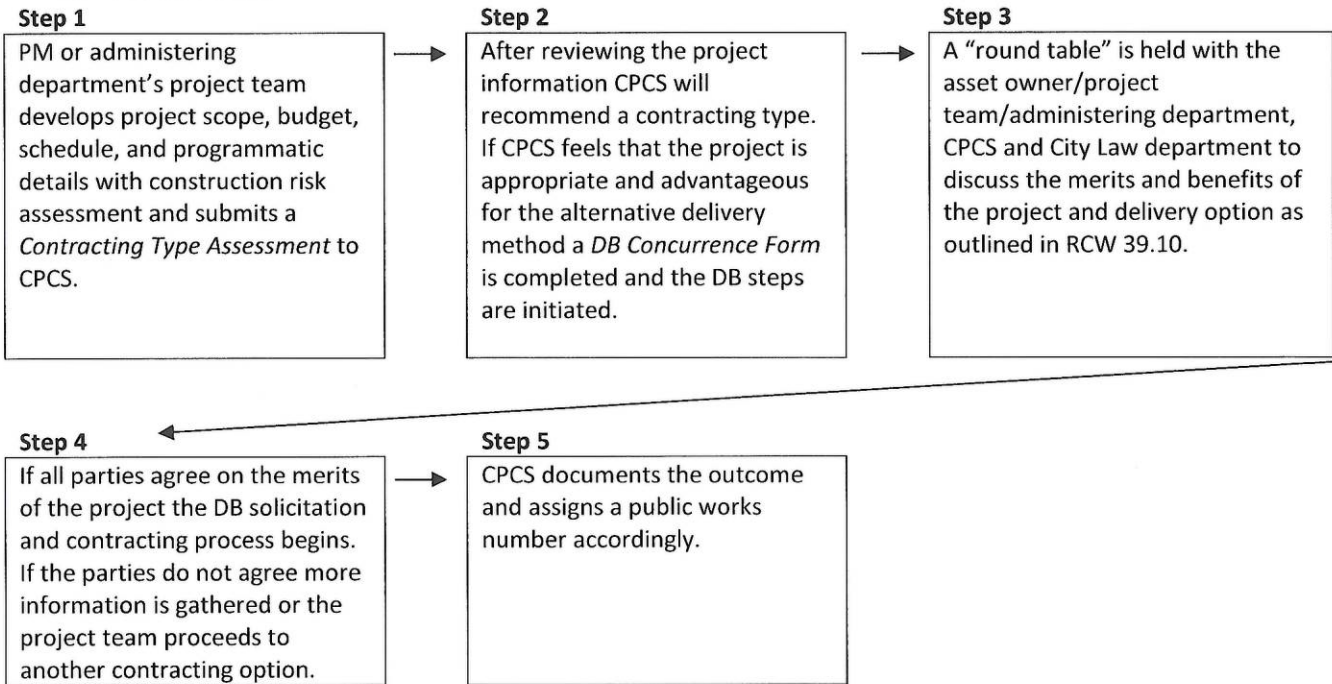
**Step 1**

PM or administering department's project team develops project scope, budget, schedule, and programmatic details with construction risk assessment and submits a *Contracting Type Assessment* to CPCS.

**Step 2**

After reviewing the project information CPCS will recommend a contracting type. If CPCS feels that the project is appropriate and advantageous for the alternative delivery method a *DB Concurrence Form* is completed and the DB steps are initiated.

**Step 3**

A "round table" is held with the asset owner/project team/administering department, CPCS and City Law department to discuss the merits and benefits of the project and delivery option as outlined in RCW 39.10.

**Step 4**

If all parties agree on the merits of the project the DB solicitation and contracting process begins. If the parties do not agree more information is gathered or the project team proceeds to another contracting option.

**Step 5**

CPCS documents the outcome and assigns a public works number accordingly.